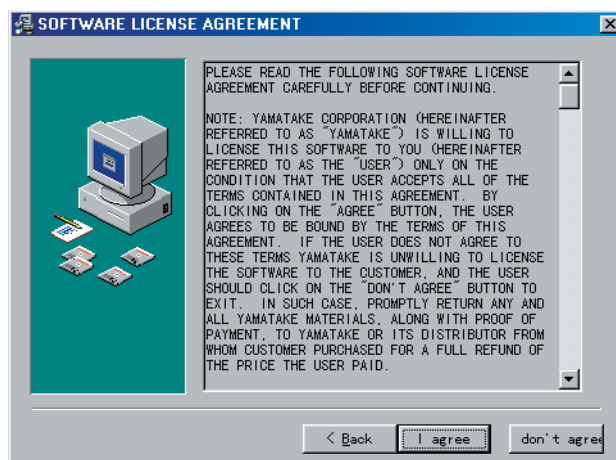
SOFTWARE LICENSE AGREEMENT

PLEASE READ THE FOLLOWING SOFTWARE LICENSE AGREEMENT CAREFULLY BEFORE CONTINUING.

NOTE: YAMATAKE CORPORATION (HEREINAFTER REFERRED TO AS ˝YAMATAKE˝) IS WILLING TO LICENSE THIS SOFTWARE TO YOU (HEREINAFTER REFERRED TO AS THE ˝USER˝) ONLY ON THE CONDITION THAT THE USER ACCEPTS ALL OF THE TERMS CONTAINED IN THIS AGREEMENT. BY CLICKING ON THE ˝AGREE˝ BUTTON, THE USER AGREES TO BE BOUND BY THE TERMS OF THIS AGREEMENT. IF THE USER DOES NOT AGREE TO THESE TERMS YAMATAKE IS UNWILLING TO LICENSE THE SOFTWARE TO THE CUSTOMER, AND THE USER SHOULD CLICK ON THE ˝DON'T AGREE˝ BUTTON TO EXIT. IN SUCH CASE, PROMPTLY RETURN ANY AND ALL YAMATAKE MATERIALS, ALONG WITH PROOF OF PAYMENT, TO YAMATAKE OR ITS DISTRIBUTOR FROM WHOM CUSTOMER PURCHASED FOR A FULL REFUND OF THE PRICE THE USER PAID.

< Back | I agree | don't agre